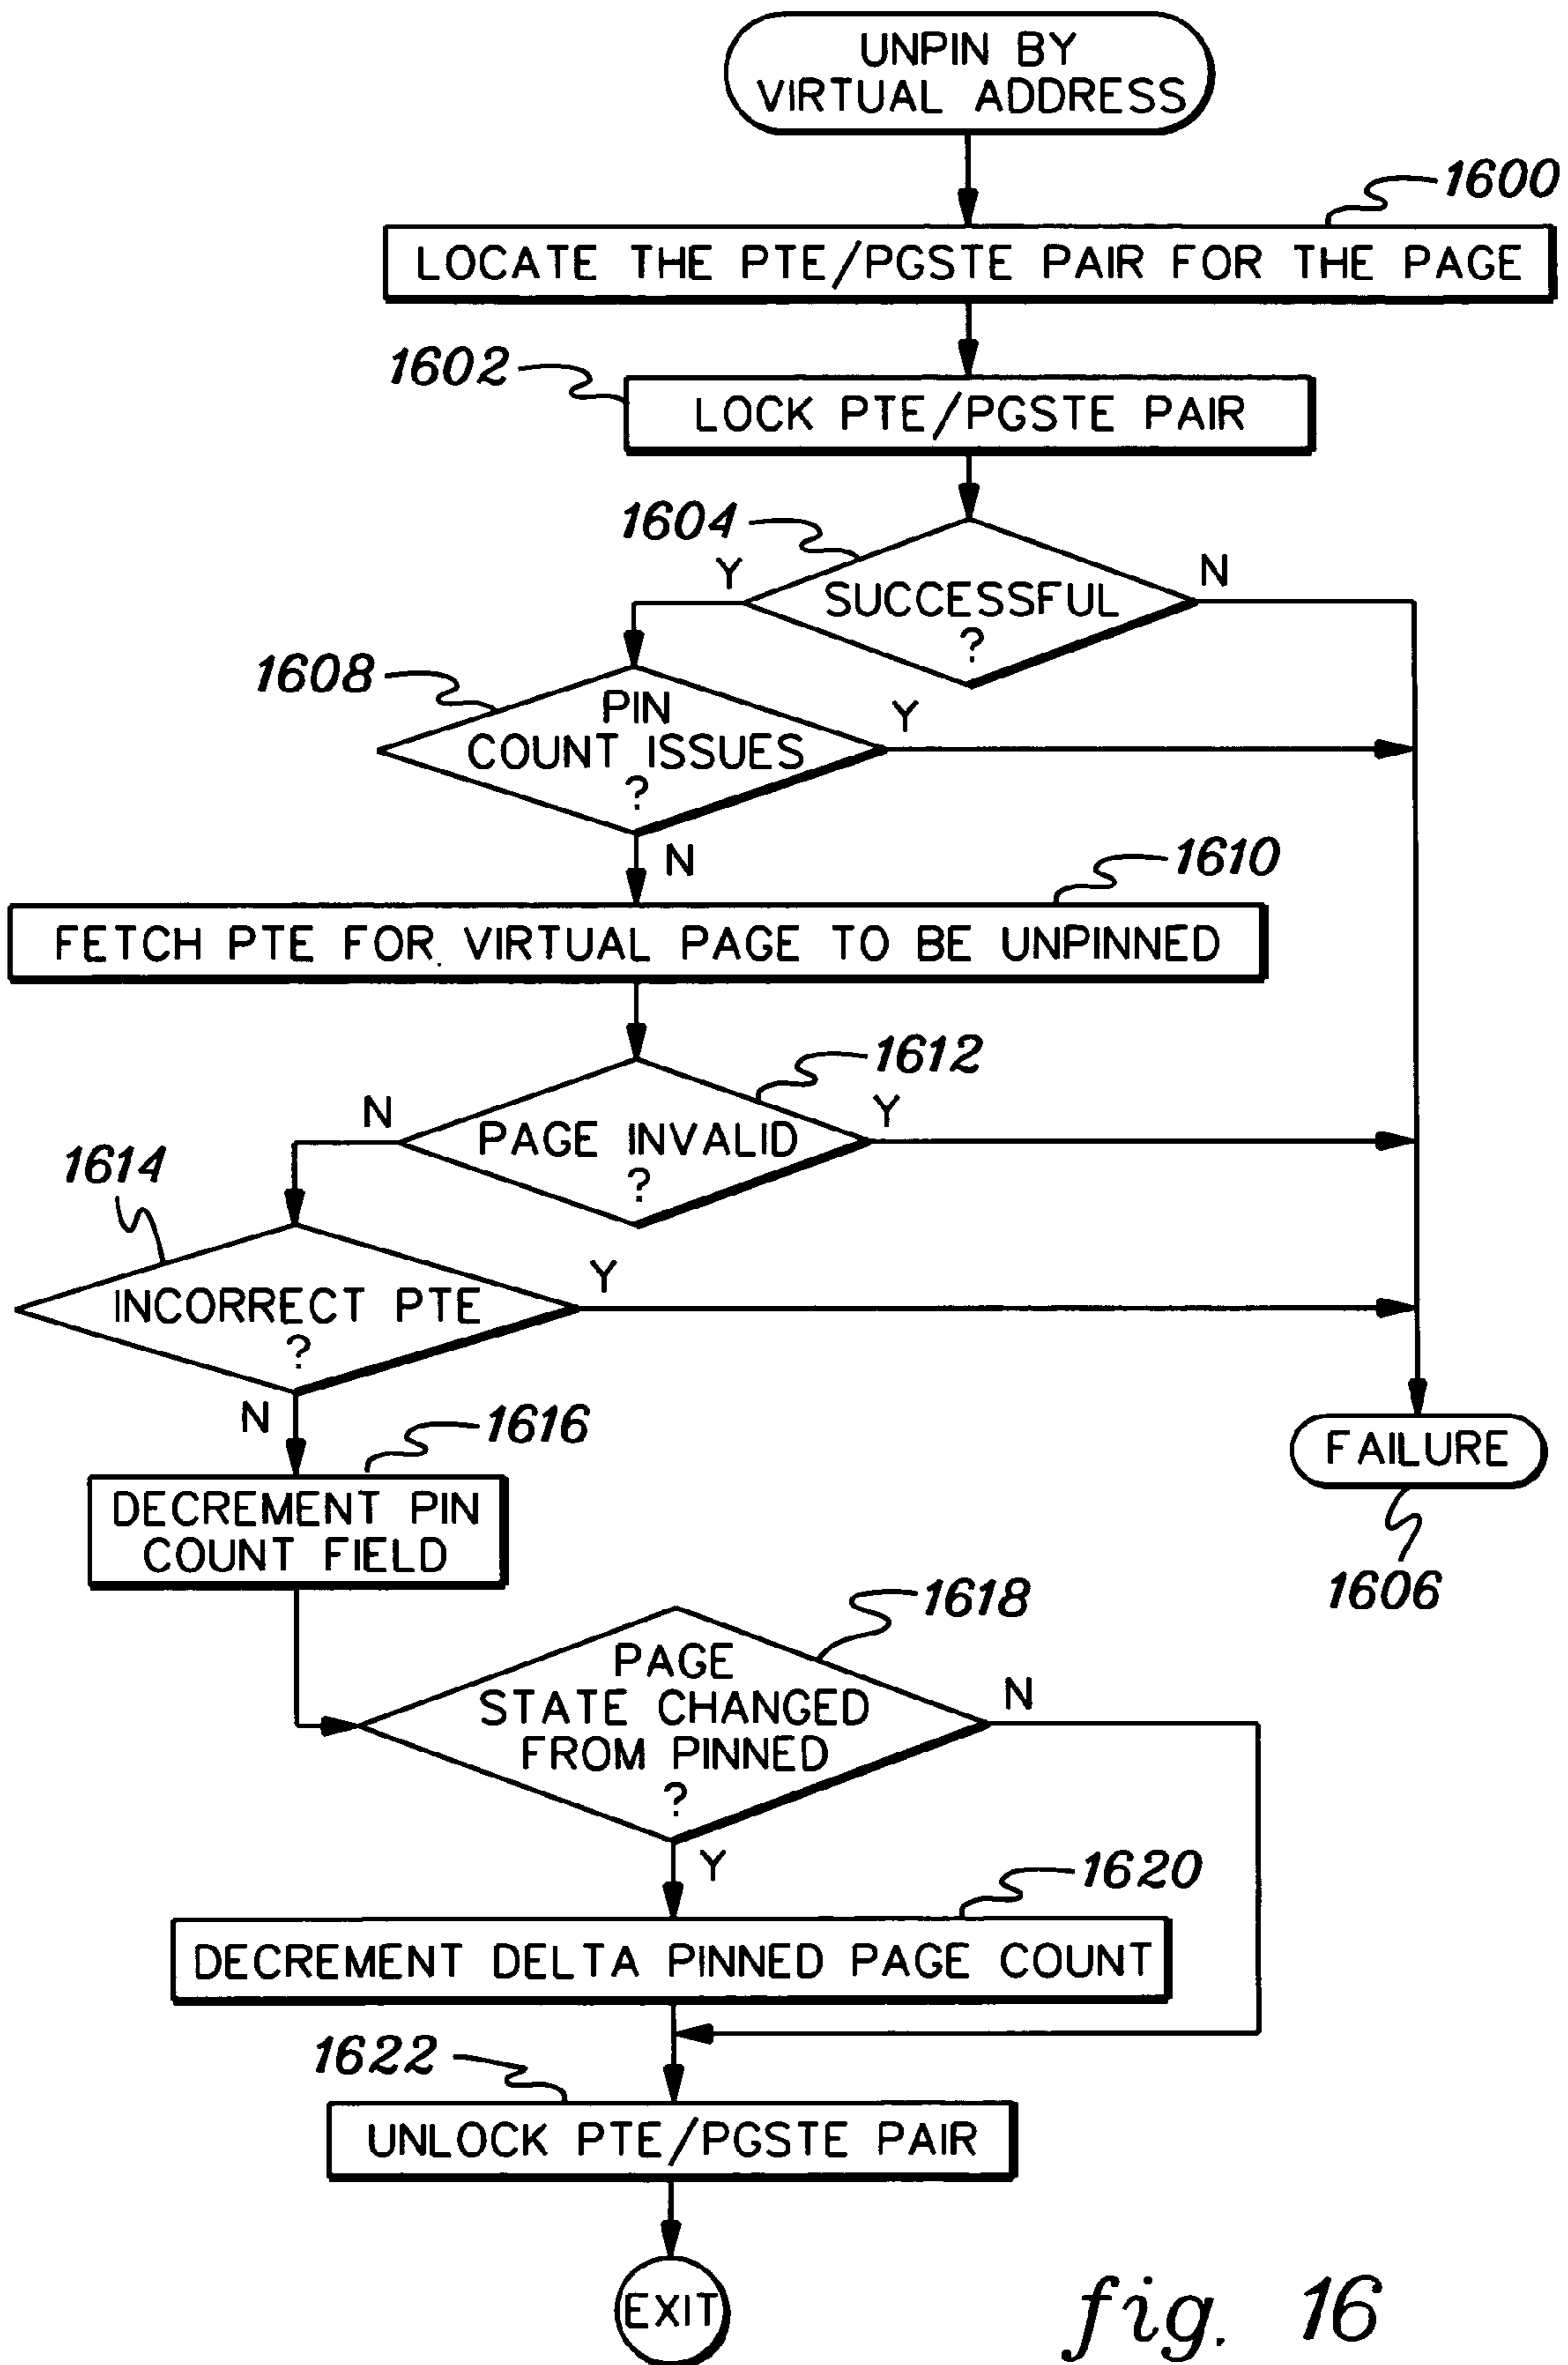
UNPIN BY VIRTUAL ADDRESS

1600

LOCATE THE PTE/PGSTE PAIR FOR THE PAGE

1602

LOCK PTE/PGSTE PAIR

1604

SUCCESSFUL ?

Y

N

1608

PIN COUNT ISSUES ?

Y

N

1610

FETCH PTE FOR VIRTUAL PAGE TO BE UNPINNED

1612

PAGE INVALID ?

N

Y

1614

INCORRECT PTE ?

Y

N

1616

DECREMENT PIN COUNT FIELD

FAILURE

1606

1618

PAGE STATE CHANGED FROM PINNED ?

N

Y

1620

DECREMENT DELTA PINNED PAGE COUNT

1622

UNLOCK PTE/PGSTE PAIR

EXIT

fig. 16